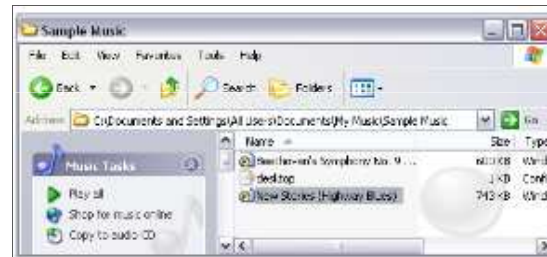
Sample Music

File Edit View Favorites Tools Help

Back Search Folders

Address C:\Documents and Settings\All Users\Documents\My Music\Sample Music Go

Music Tasks

Play all

Shop for music online

Copy to audio CD

| Name | Size | Type |
|---|---|---|
| Beethoven's Symphony No. 9 ... | 603 KB | Wind |
| desktop | 1 KB | Conf |
| New Stories (Highway Blues) | 743 KB | Wind |